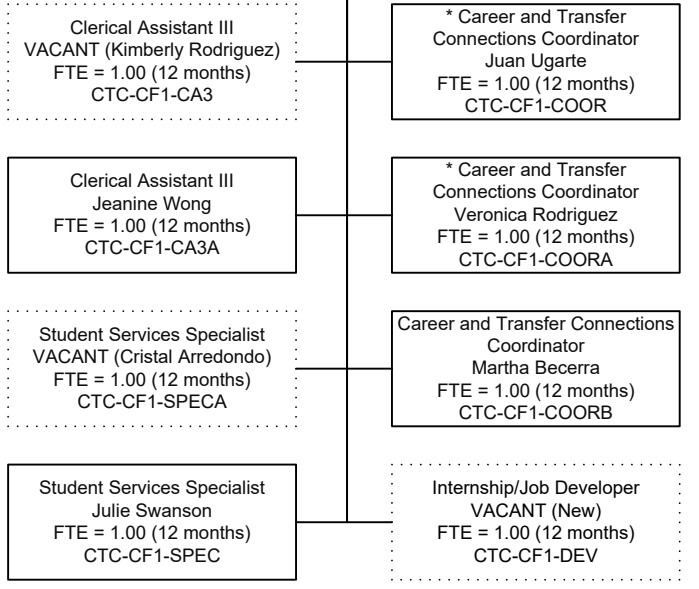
Clerical Assistant III
VACANT (Kimberly Rodriguez)
FTE = 1.00 (12 months)
CTC-CF1-CA3

* Career and Transfer Connections Coordinator
Juan Ugarte
FTE = 1.00 (12 months)
CTC-CF1-COOR

Clerical Assistant III
Jeanine Wong
FTE = 1.00 (12 months)
CTC-CF1-CA3A

* Career and Transfer Connections Coordinator
Veronica Rodriguez
FTE = 1.00 (12 months)
CTC-CF1-COORA

Student Services Specialist
VACANT (Cristal Arredondo)
FTE = 1.00 (12 months)
CTC-CF1-SPECA

Career and Transfer Connections Coordinator
Martha Becerra
FTE = 1.00 (12 months)
CTC-CF1-COORB

Student Services Specialist
Julie Swanson
FTE = 1.00 (12 months)
CTC-CF1-SPEC

Internship/Job Developer
VACANT (New)
FTE = 1.00 (12 months)
CTC-CF1-DEV